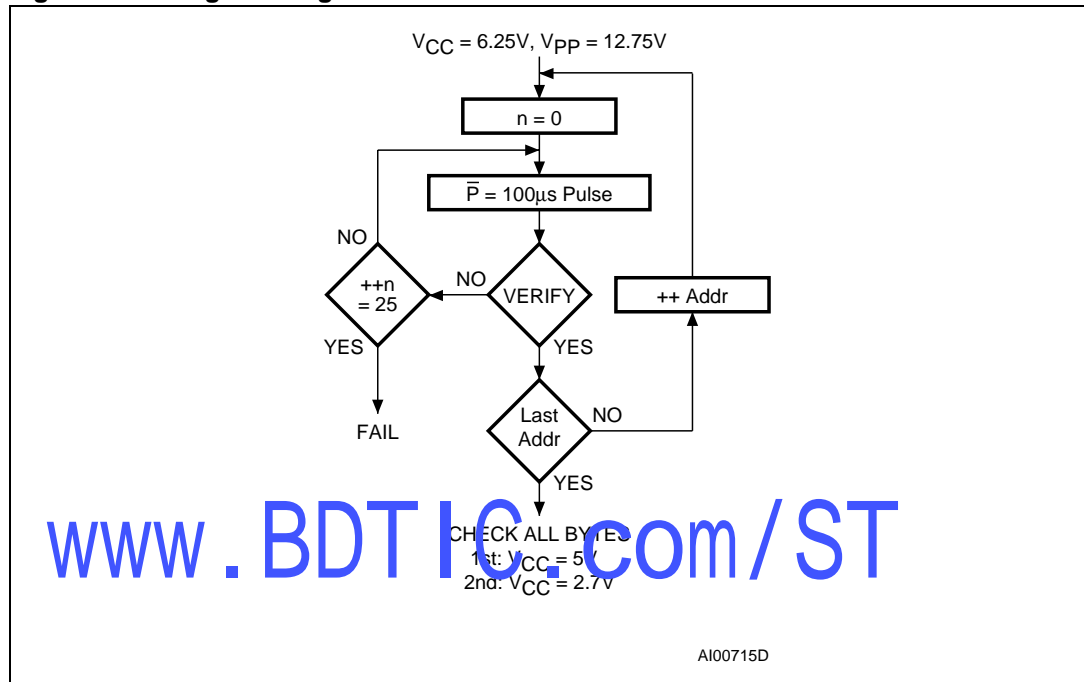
$V_{CC}$ = 6.25V, $V_{PP}$ = 12.75V

n = 0

$\overline{P}$ = 100µs Pulse

NO

++n = 25

NO

VERIFY

++ Addr

YES

YES

FAIL

Last Addr

NO

YES

www.BDTIC.com/ST

CHECK ALL BYTES
1st: $V_{CC}$ = 5V
2nd: $V_{CC}$ = 2.7V

AI00715D